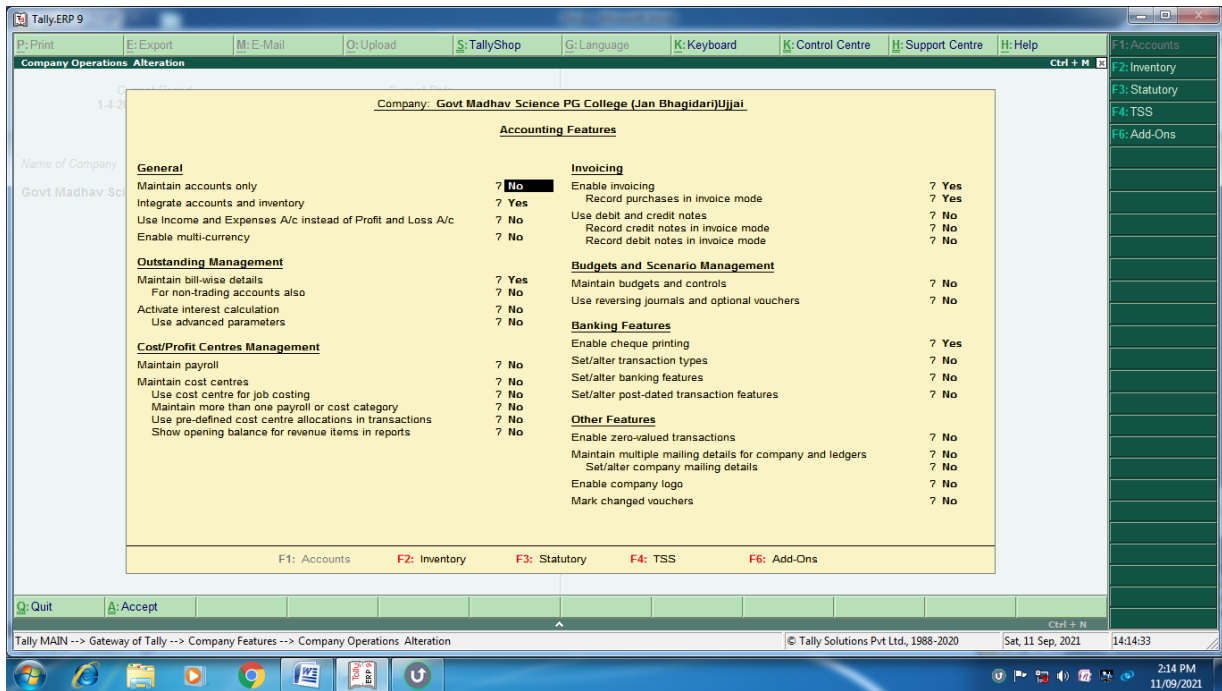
Tally.ERP 9

P: Print | E: Export | M: E-Mail | O: Upload | S: TallyShop | G: Language | K: Keyboard | K: Control Centre | H: Support Centre | H: Help | F1: Accounts

Company Operations Alteration | Ctrl + M

F2: Inventory
F3: Statutory
F4: TSS
F6: Add-Ons

1-4-2
Name of Company
Govt Madhav Sci

Company: Govt Madhav Science PG College (Jan Bhagidari)Ujjai

Accounting Features

General
Maintain accounts only ? No
Integrate accounts and inventory ? Yes
Use Income and Expenses A/c instead of Profit and Loss A/c ? No
Enable multi-currency ? No

Outstanding Management
Maintain bill-wise details ? Yes
For non-trading accounts also ? No
Activate interest calculation ? No
Use advanced parameters ? No

Cost/Profit Centres Management
Maintain payroll ? No
Maintain cost centres ? No
Use cost centre for job costing ? No
Maintain more than one payroll or cost category ? No
Use pre-defined cost centre allocations in transactions ? No
Show opening balance for revenue items in reports ? No

Invoicing
Enable invoicing ? Yes
Record purchases in invoice mode ? Yes
Use debit and credit notes ? No
Record credit notes in invoice mode ? No
Record debit notes in invoice mode ? No

Budgets and Scenario Management
Maintain budgets and controls ? No
Use reversing journals and optional vouchers ? No

Banking Features
Enable cheque printing ? Yes
Set/alter transaction types ? No
Set/alter banking features ? No
Set/alter post-dated transaction features ? No

Other Features
Enable zero-valued transactions ? No
Maintain multiple mailing details for company and ledgers ? No
Set/alter company mailing details ? No
Enable company logo ? No
Mark changed vouchers ? No

F1: Accounts F2: Inventory F3: Statutory F4: TSS F6: Add-Ons

Q: Quit | A: Accept

Ctrl + N

Tally MAIN --> Gateway of Tally --> Company Features --> Company Operations Alteration | © Tally Solutions Pvt Ltd., 1988-2020 | Sat, 11 Sep, 2021 | 14:14:33

2:14 PM
11/09/2021